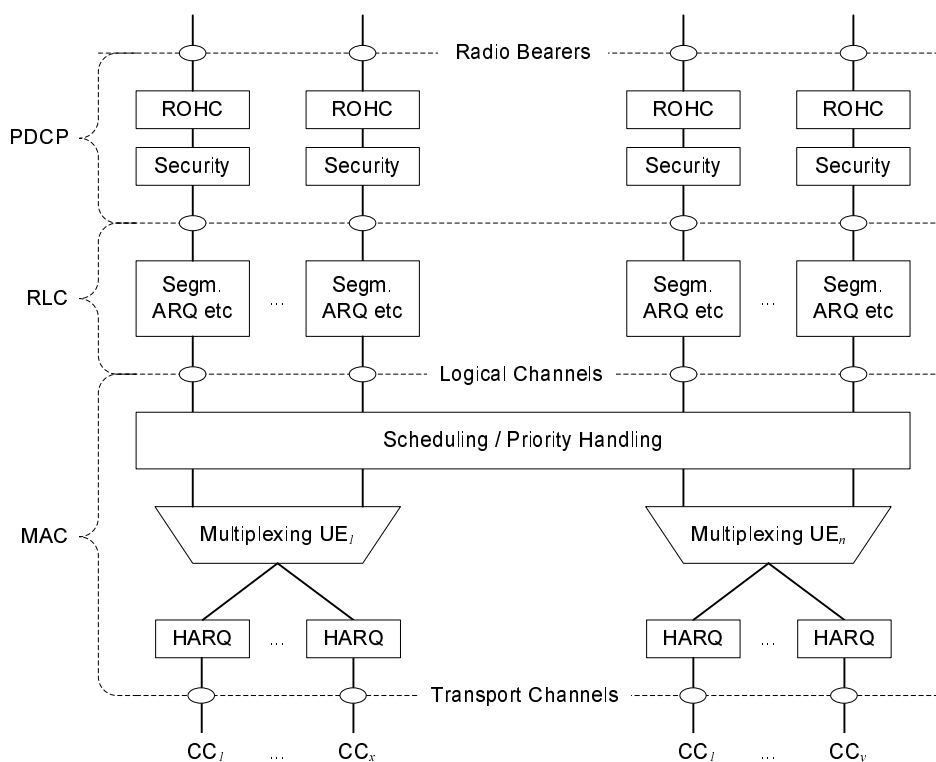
Radio Bearers

PDCP

ROHC ROHC ROHC ROHC

Security Security Security Security

RLC

Segm. ARQ etc ... Segm. ARQ etc Segm. ARQ etc ... Segm. ARQ etc

Logical Channels

MAC

Scheduling / Priority Handling

Multiplexing UE$_1$

Multiplexing UE$_n$

HARQ ... HARQ HARQ ... HARQ

Transport Channels

CC$_1$ ... CC$_x$ CC$_1$ ... CC$_y$